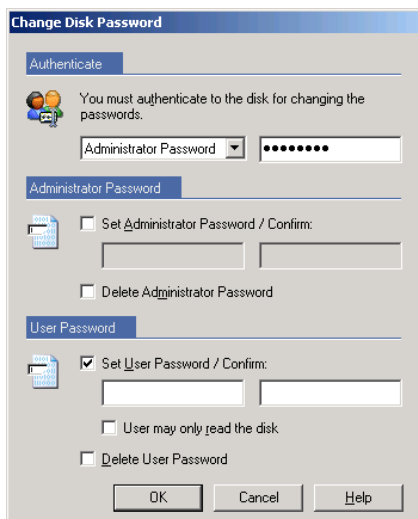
Change Disk Password

Authenticate

You must authenticate to the disk for changing the passwords.

Administrator Password ▼ ••••••••

Administrator Password

☐ Set Administrator Password / Confirm:

☐ Delete Administrator Password

User Password

☑ Set User Password / Confirm:

☐ User may only read the disk

☐ Delete User Password

OK Cancel Help